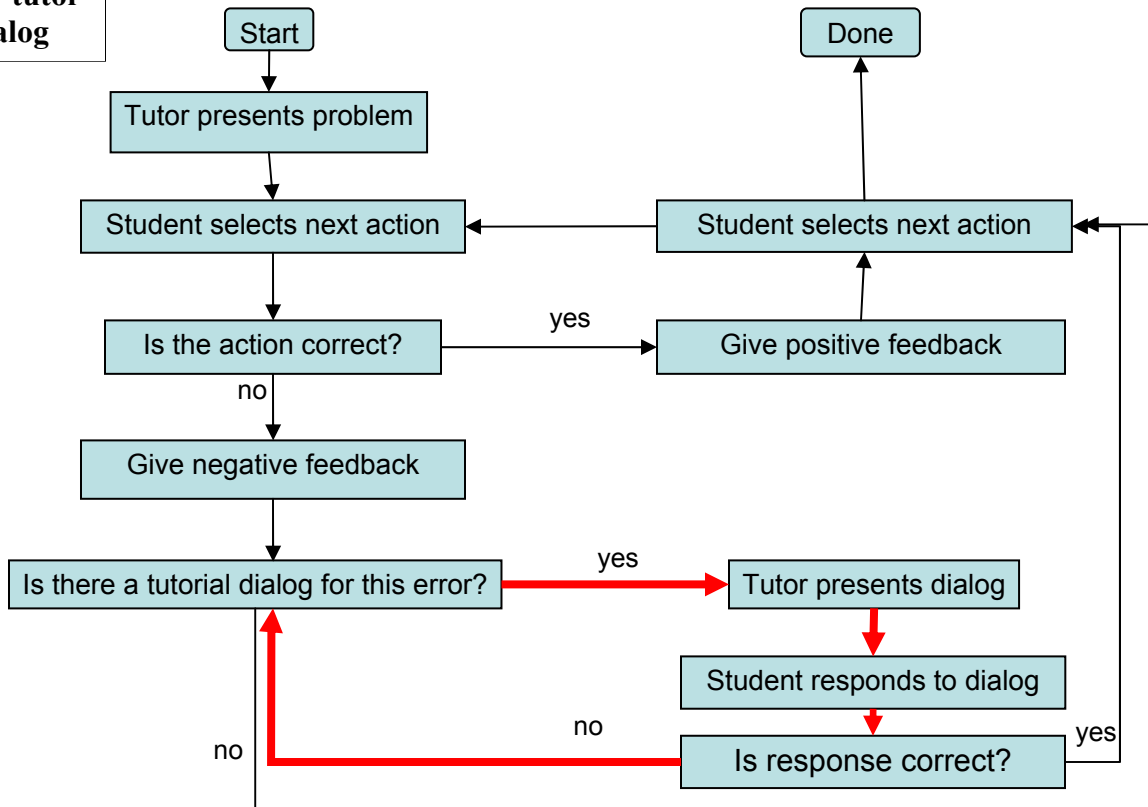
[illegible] tutor
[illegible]alog

Start

Done

Tutor presents problem

Student selects next action

Student selects next action

Is the action correct?

yes

Give positive feedback

no

Give negative feedback

Is there a tutorial dialog for this error?

yes

Tutor presents dialog

Student responds to dialog

no

yes

no

Is response correct?